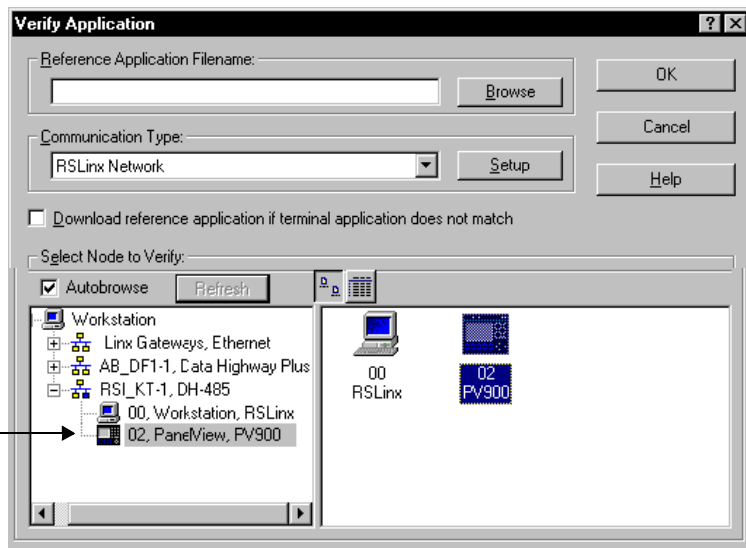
Verify Application

? X

Reference Application Filename:

Browse

OK

Cancel

Communication Type:

RSLinx Network

Setup

Help

Download reference application if terminal application does not match

Select Node to Verify:

Autobrowse

Refresh

Workstation

Linx Gateways, Ethernet

AB_DF1-1, Data Highway Plus

RSI_KT-1, DH-485

00, Workstation, RSLinx

02, PanelView, PV900

00
RSLinx

02
PV900